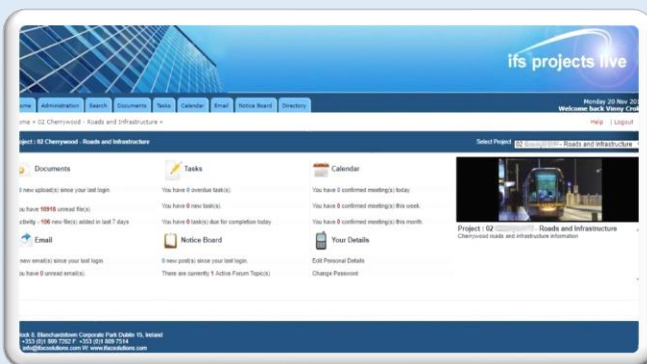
ifs projects live

ome | Administration | Search | Documents | Tasks | Calendar | Email | Notice Board | Directory

Monday 20 Nov 20
Welcome back Vinny Cro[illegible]

ome » 02 Cherrywood - Roads and Infrastructure »

Help | Logout

roject : 02 Cherrywood - Roads and Infrastructure

Select Project 02 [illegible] - Roads and Infrastructure

Documents

0 new upload(s) since your last login.

ou have 10916 unread file(s)

ctivity - 106 new file(s) added in last 7 days

Tasks

You have 0 overdue task(s).

You have 0 new task(s).

You have 0 task(s) due for completion today.

Calendar

You have 0 confirmed meeting(s) today.

You have 0 confirmed meeting(s) this week.

You have 0 confirmed meeting(s) this month.

Project : 02 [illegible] - Roads and Infrastructure
Cherrywood roads and infrastructure information

Email

new email(s) since your last login.

ou have 0 unread email(s).

Notice Board

0 new post(s) since your last login.

There are currently 1 Active Forum Topic(s).

Your Details

Edit Personal Details

Change Password

lock 8, Blanchardstown Corporate Park Dublin 15, Ireland
+353 (0)1 809 7262 F: +353 (0)1 809 7514
info@ifsolutions.com W: www.ifsolutions.com